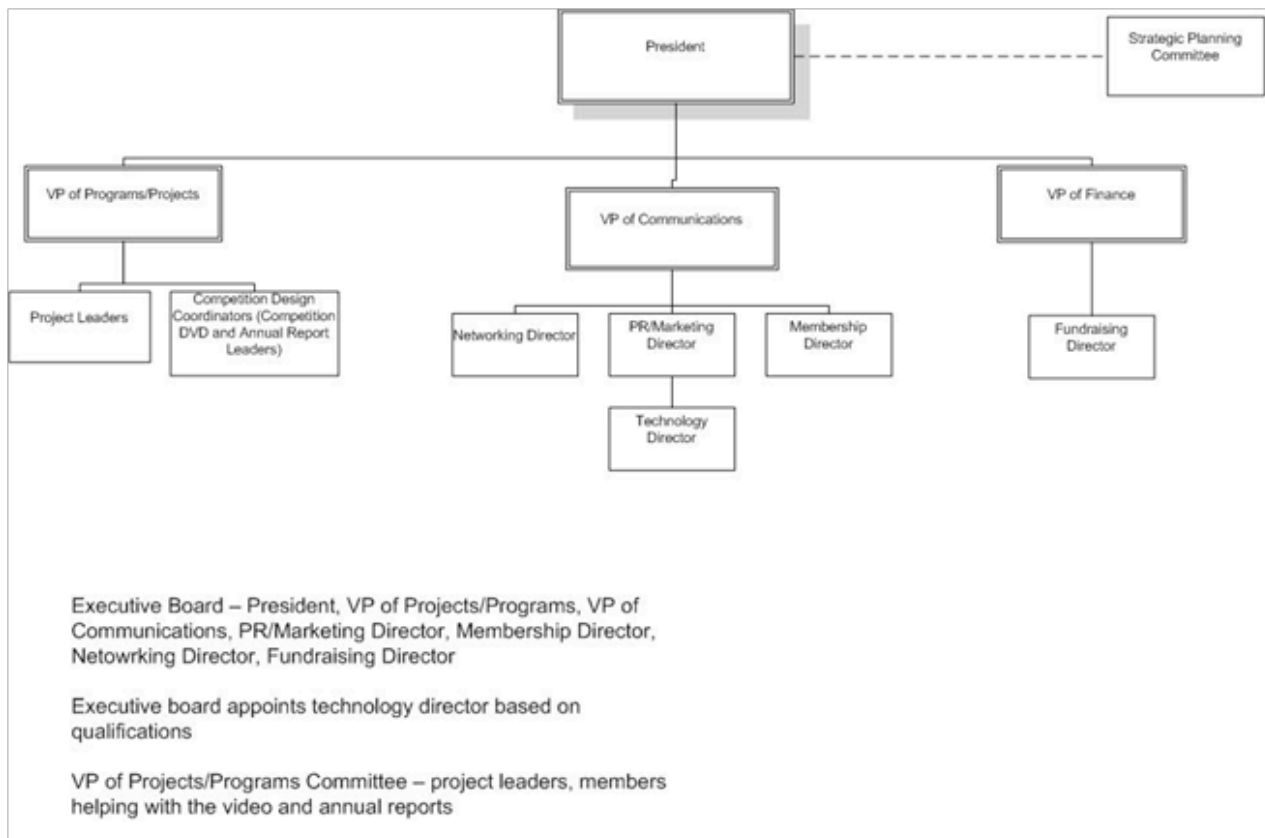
President

Strategic Planning Committee

VP of Programs/Projects

VP of Communications

VP of Finance

Project Leaders

Competition Design Coordinators (Competition DVD and Annual Report Leaders)

Networking Director

PR/Marketing Director

Membership Director

Fundraising Director

Technology Director

Executive Board – President, VP of Projects/Programs, VP of Communications, PR/Marketing Director, Membership Director, Netowrking Director, Fundraising Director

Executive board appoints technology director based on qualifications

VP of Projects/Programs Committee – project leaders, members helping with the video and annual reports